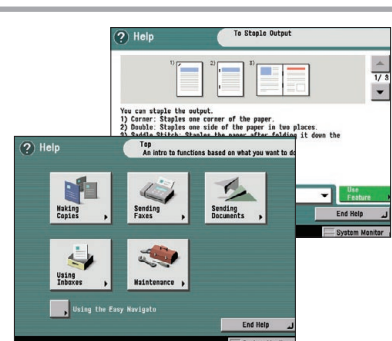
Help

To Staple Output

1)

2)

3)

1/3

You can staple the output.
1) Corner: Staples one corner of the paper.
2) Double: Staples one side of the paper in two places.
3) Saddle Stitch: Staples the paper after folding it down the

Use Feature

End Help

System Monitor

Help

Top
An intro to functions based on what you want to do

Making Copies

Sending Faxes

Sending Documents

Using Inboxes

Maintenance

Using the Easy Navigato

End Help